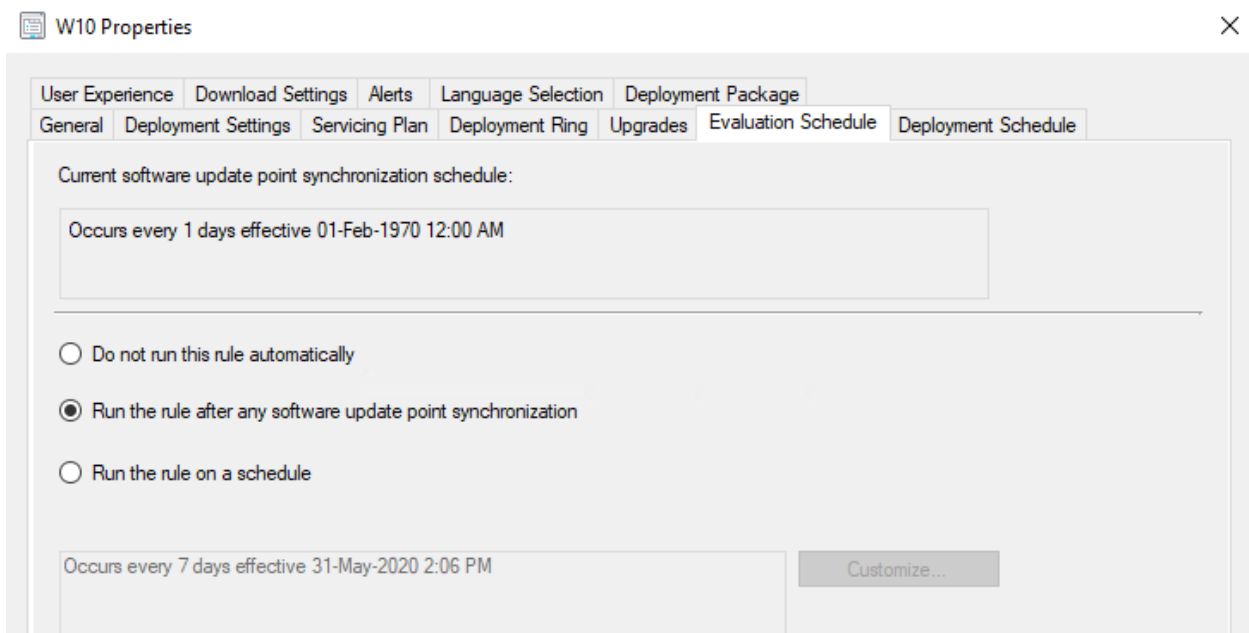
W10 Properties

×

User Experience | Download Settings | Alerts | Language Selection | Deployment Package

General | Deployment Settings | Servicing Plan | Deployment Ring | Upgrades | Evaluation Schedule | Deployment Schedule

Current software update point synchronization schedule:

Occurs every 1 days effective 01-Feb-1970 12:00 AM

Do not run this rule automatically

Run the rule after any software update point synchronization

Run the rule on a schedule

Occurs every 7 days effective 31-May-2020 2:06 PM

Customize...